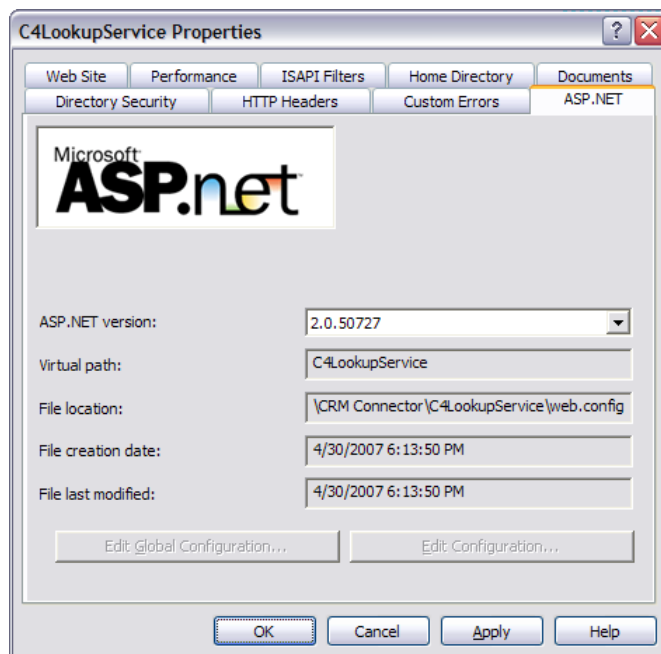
C4LookupService Properties

Web Site | Performance | ISAPI Filters | Home Directory | Documents
Directory Security | HTTP Headers | Custom Errors | ASP.NET

Microsoft ASP.net

ASP.NET version: 2.0.50727

Virtual path: C4LookupService

File location: \CRM Connector\C4LookupService\web.config

File creation date: 4/30/2007 6:13:50 PM

File last modified: 4/30/2007 6:13:50 PM

Edit Global Configuration... | Edit Configuration...

OK | Cancel | Apply | Help